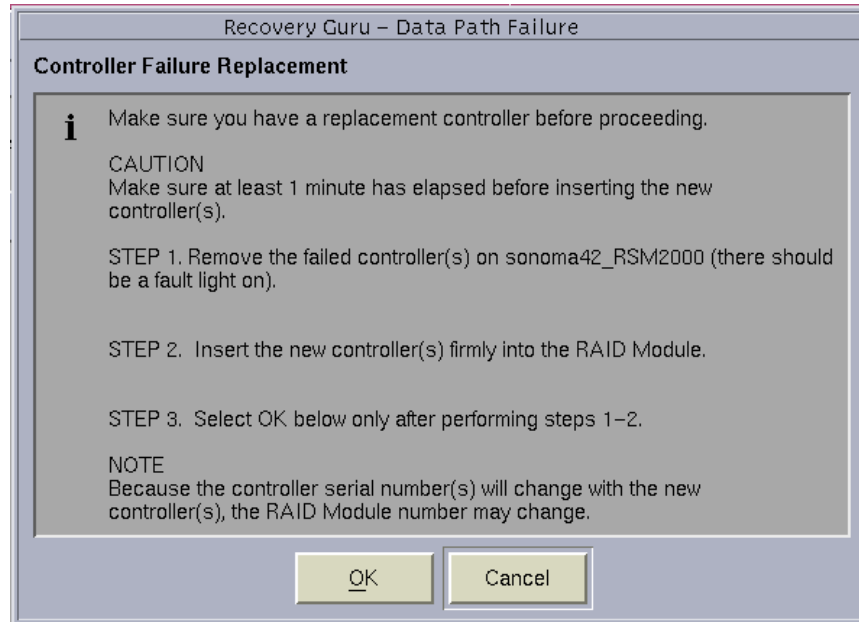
Recovery Guru – Data Path Failure

Controller Failure Replacement

i

Make sure you have a replacement controller before proceeding.

CAUTION
Make sure at least 1 minute has elapsed before inserting the new controller(s).

STEP 1. Remove the failed controller(s) on sonoma42_RSM2000 (there should be a fault light on).

STEP 2. Insert the new controller(s) firmly into the RAID Module.

STEP 3. Select OK below only after performing steps 1–2.

NOTE
Because the controller serial number(s) will change with the new controller(s), the RAID Module number may change.

OK

Cancel